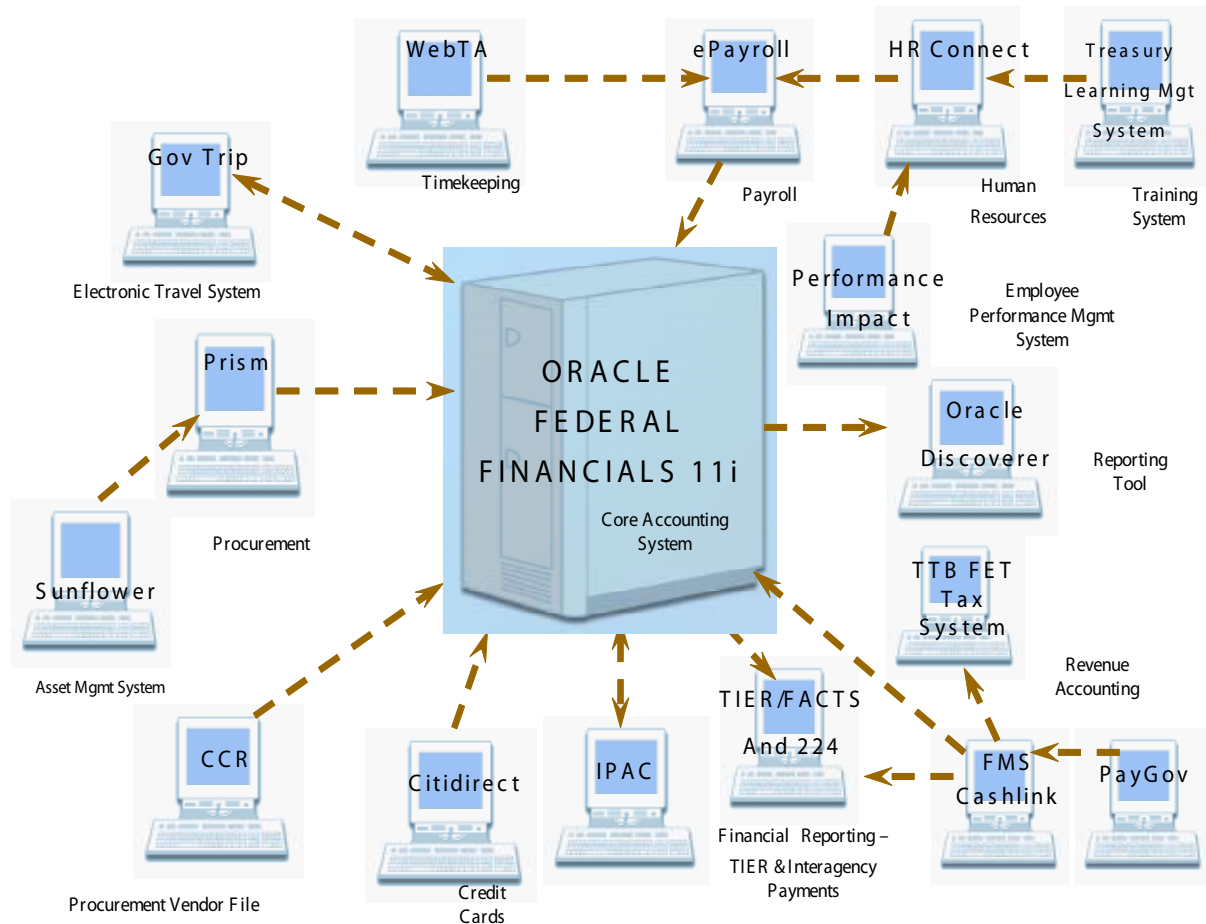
WebTA
Timekeeping

ePayroll
Payroll

HR Connect
Human Resources

Treasury Learning Mgt System
Training System

Gov Trip
Electronic Travel System

Performance Impact
Employee Performance Mgmt System

Prism
Procurement

ORACLE FEDERAL FINANCIALS 11i
Core Accounting System

Oracle Discoverer
Reporting Tool

Sunflower
Asset Mgmt System

TTB FET Tax System
Revenue Accounting

CCR
Procurement Vendor File

Citidirect
Credit Cards

IPAC

TIER/FACTS And 224
Financial Reporting – TIER &Interagency Payments

FMS Cashlink

PayGov